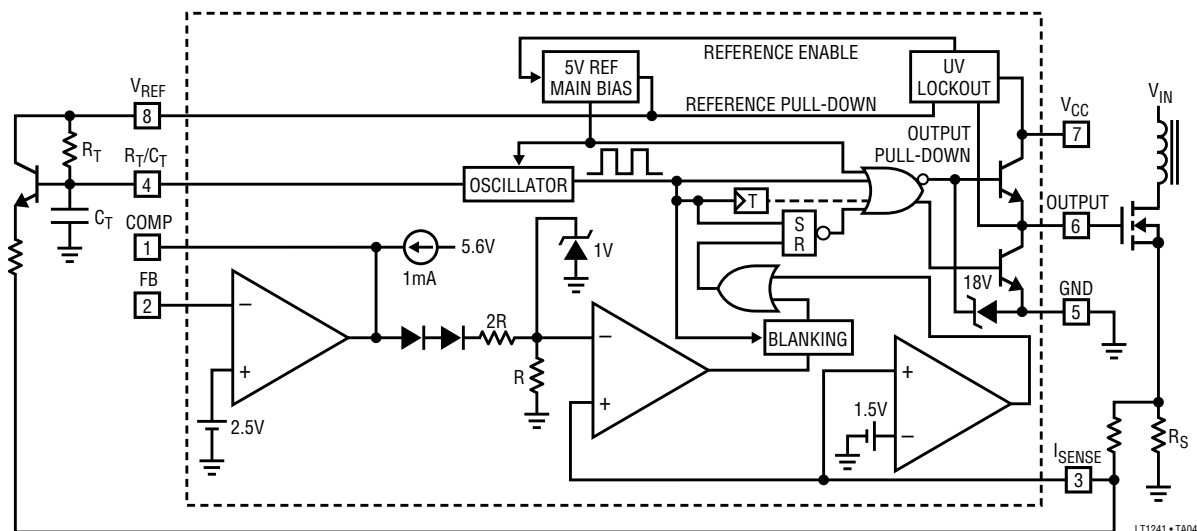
REFERENCE ENABLE
5V REF MAIN BIAS
UV LOCKOUT
$V_{REF}$
8
REFERENCE PULL-DOWN
$V_{CC}$
7
$V_{IN}$
$R_T$
$R_T/C_T$
4
OUTPUT PULL-DOWN
OSCILLATOR
T
OUTPUT
6
$C_T$
COMP
1
S
R
5.6V
1mA
1V
FB
2
−
+
18V
GND
5
2R
R
−
+
BLANKING
+
−
1.5V
2.5V
$R_S$
$I_{SENSE}$
3
LT1241 • TA04